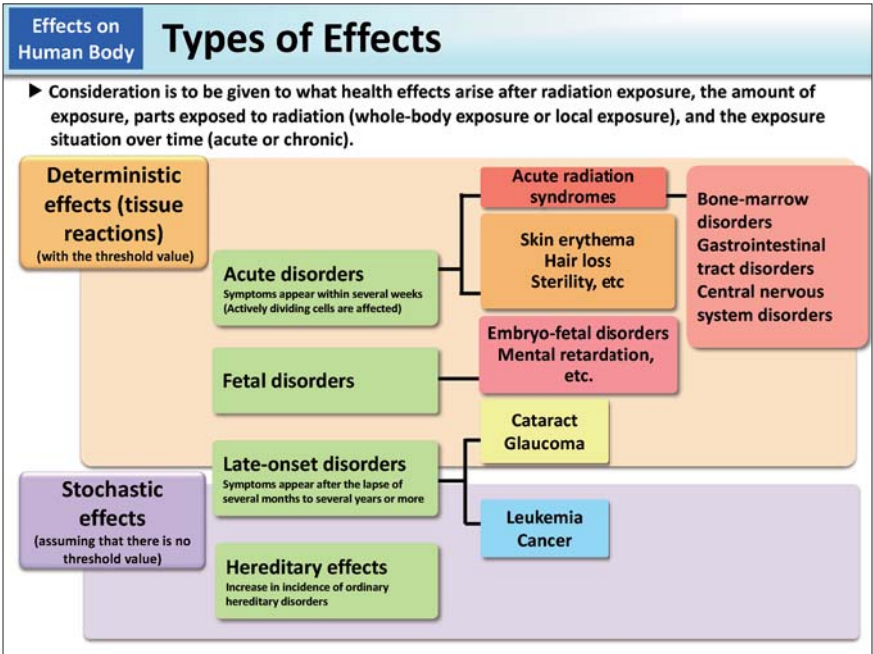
Effects on Human Body

Types of Effects

▶ Consideration is to be given to what health effects arise after radiation exposure, the amount of exposure, parts exposed to radiation (whole-body exposure or local exposure), and the exposure situation over time (acute or chronic).

Deterministic effects (tissue reactions)
(with the threshold value)

Acute disorders
Symptoms appear within several weeks (Actively dividing cells are affected)

Acute radiation syndromes

Skin erythema
Hair loss
Sterility, etc

Bone-marrow disorders
Gastrointestinal tract disorders
Central nervous system disorders

Fetal disorders

Embryo-fetal disorders
Mental retardation, etc.

Late-onset disorders
Symptoms appear after the lapse of several months to several years or more

Cataract
Glaucoma

Stochastic effects
(assuming that there is no threshold value)

Leukemia
Cancer

Hereditary effects
Increase in incidence of ordinary hereditary disorders